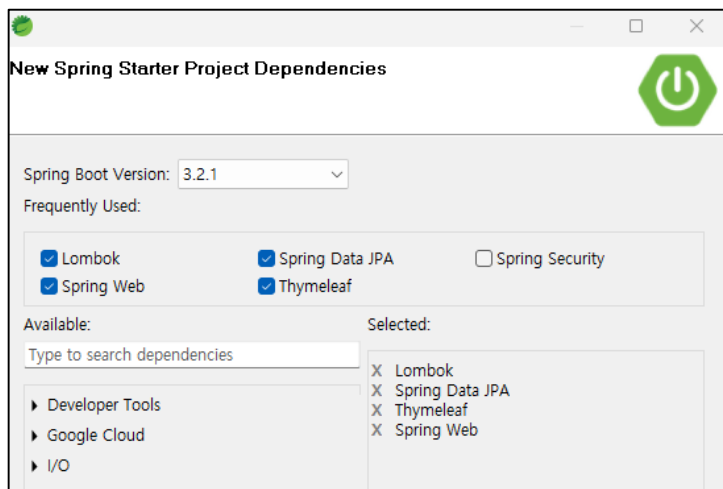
New Spring Starter Project Dependencies

Spring Boot Version: 3.2.1

Frequently Used:

Lombok
Spring Data JPA
Spring Security
Spring Web
Thymeleaf

Available:

Type to search dependencies

Developer Tools
Google Cloud
I/O

Selected:

X Lombok
X Spring Data JPA
X Thymeleaf
X Spring Web